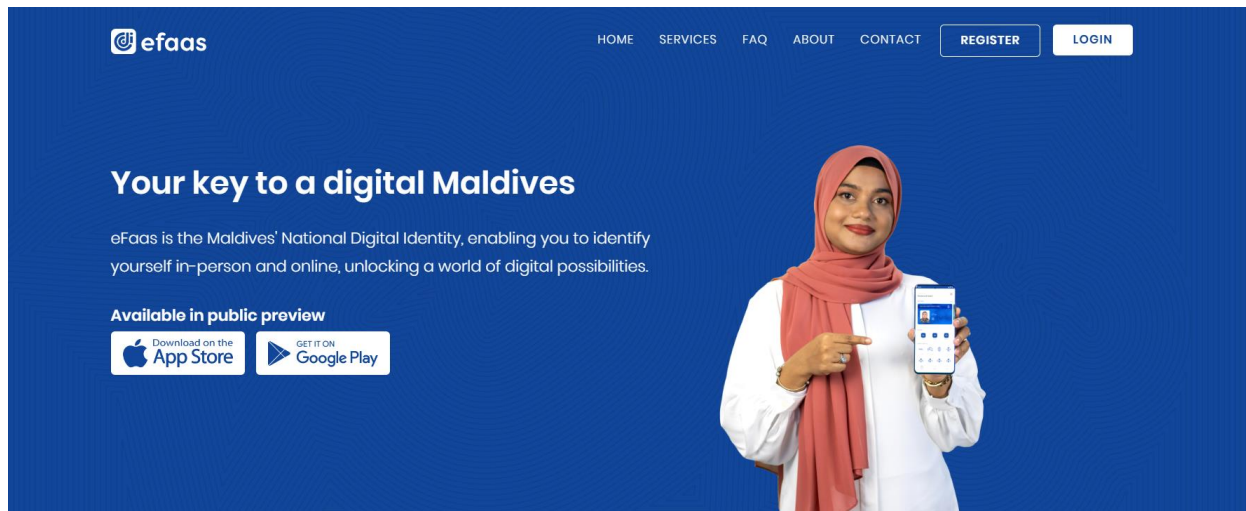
efaas

HOME SERVICES FAQ ABOUT CONTACT REGISTER LOGIN

Your key to a digital Maldives

eFaas is the Maldives' National Digital Identity, enabling you to identify yourself in-person and online, unlocking a world of digital possibilities.

Available in public preview

Download on the App Store

GET IT ON Google Play